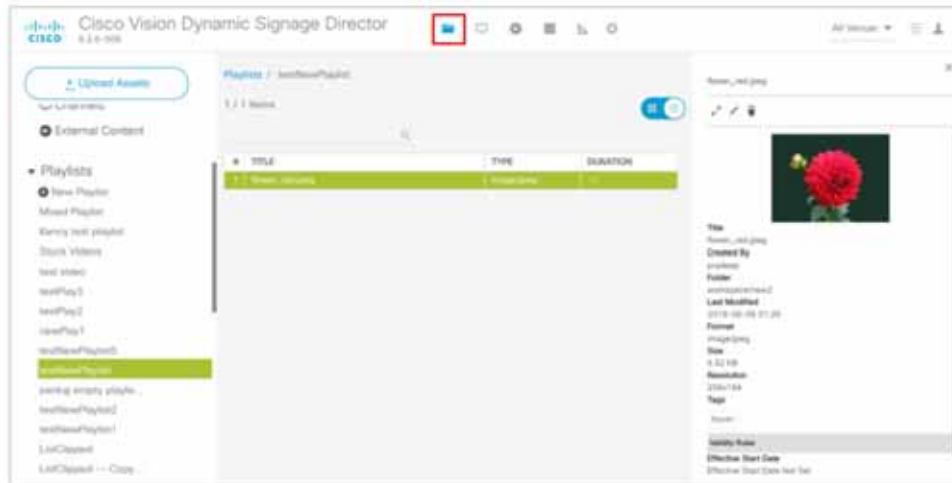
CISCO Cisco Vision Dynamic Signage Director

All Venues ▾

+ Upload Assets

Channels

External Content

▾ Playlists

New Playlist

Mixed Playlist

Kenny test playlist

Stock Videos

test video

testPlay3

testPlay2

newPlay1

testNewPlaylist5

testNewPlaylist

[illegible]

testNewPlaylist2

testNewPlaylist1

ListClipped

ListClipped — Copy

Playlists / testNewPlaylist

1 / 1 Items

| # | TITLE | TYPE | DURATION |
|---|---|---|---|
| 1 | flower_red.jpeg | image/jpeg | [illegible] |

flower_red.jpeg

Title
flower_red.jpeg
Created By
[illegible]
Folder
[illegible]
Last Modified
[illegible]
Format
image/jpeg
Size
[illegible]
Resolution
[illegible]
Tags
flower

Validity Rules

Effective Start Date
Effective Start Date Not Set